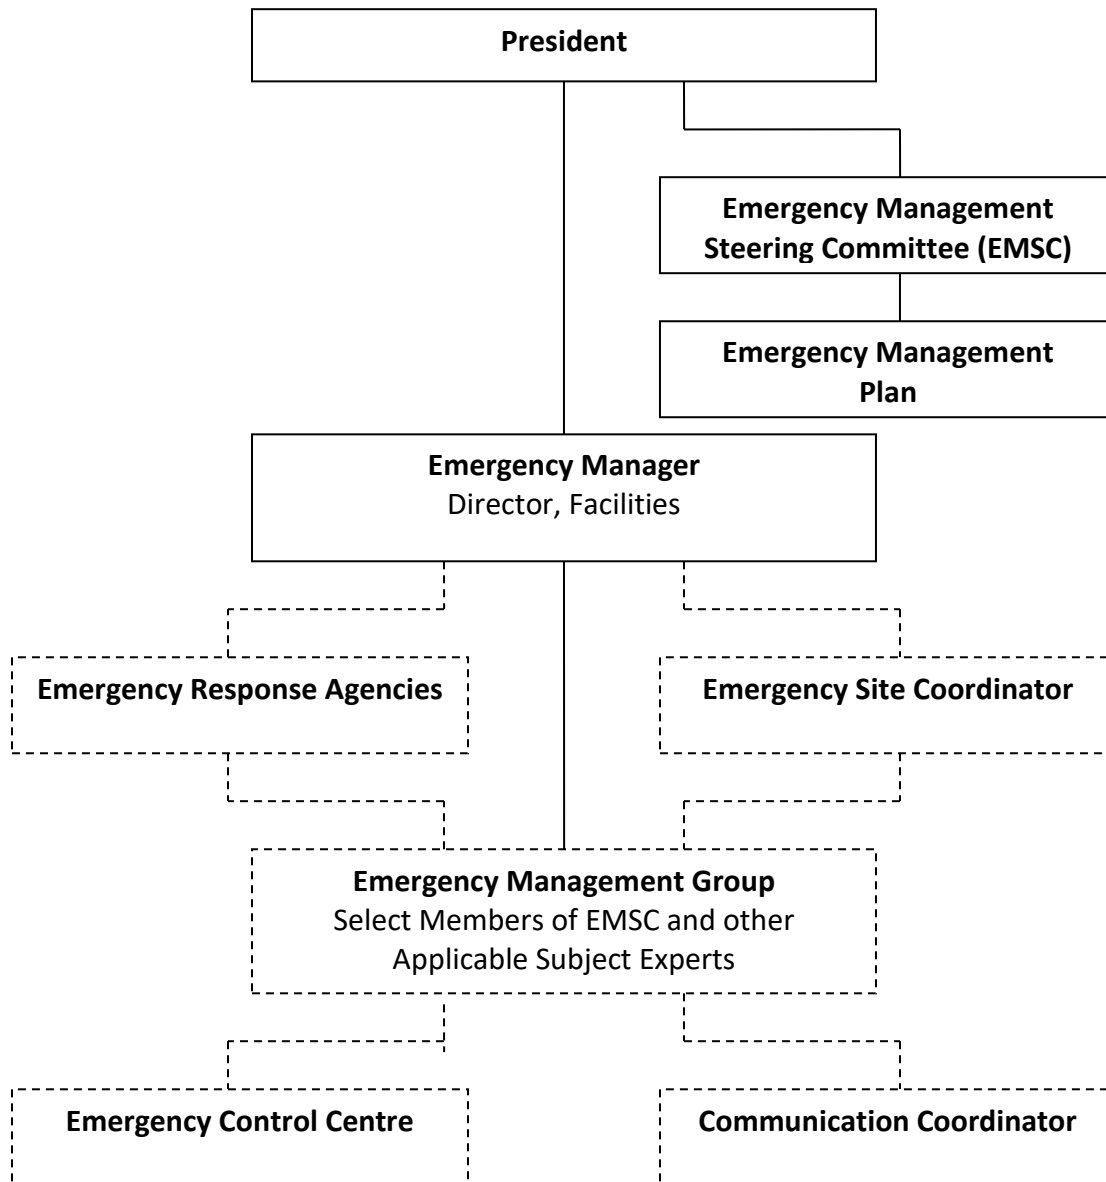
President

Emergency Management Steering Committee (EMSC)

Emergency Management Plan

Emergency Manager
Director, Facilities

Emergency Response Agencies

Emergency Site Coordinator

Emergency Management Group
Select Members of EMSC and other Applicable Subject Experts

Emergency Control Centre

Communication Coordinator